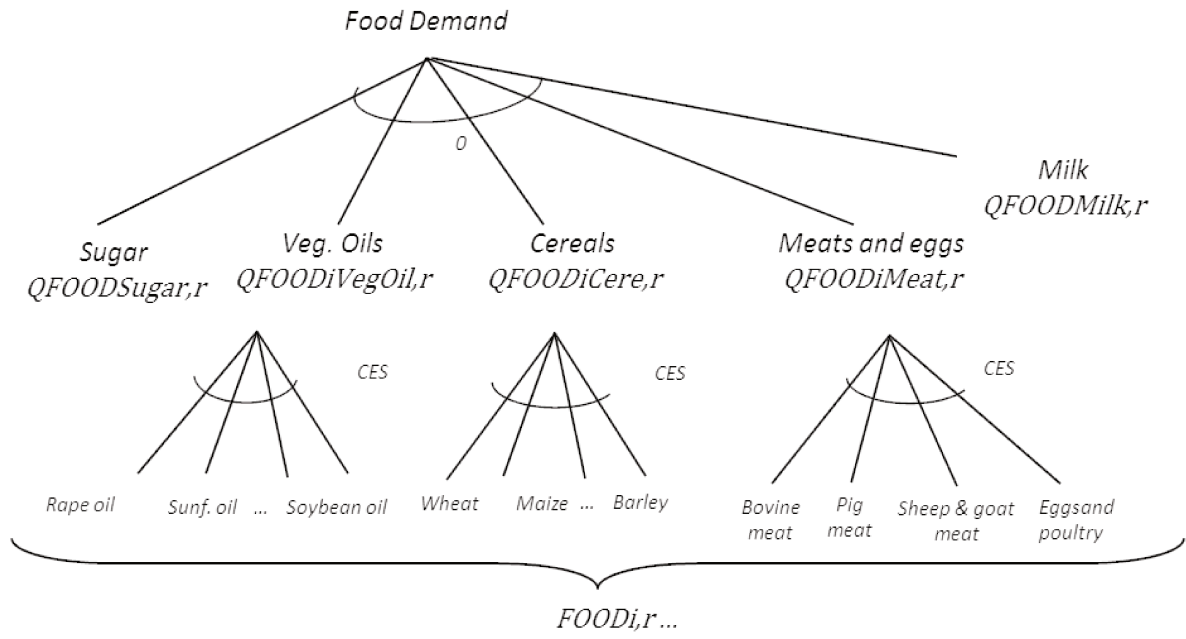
Food Demand

0

Milk
QFOODMilk,r

Sugar
QFOODSugar,r

Veg. Oils
QFOODiVegOil,r

Cereals
QFOODiCere,r

Meats and eggs
QFOODiMeat,r

CES

CES

CES

Rape oil

Sunf. oil ...

Soybean oil

Wheat

Maize ...

Barley

Bovine meat

Pig meat

Sheep & goat meat

Eggsand poultry

FOODi,r ...